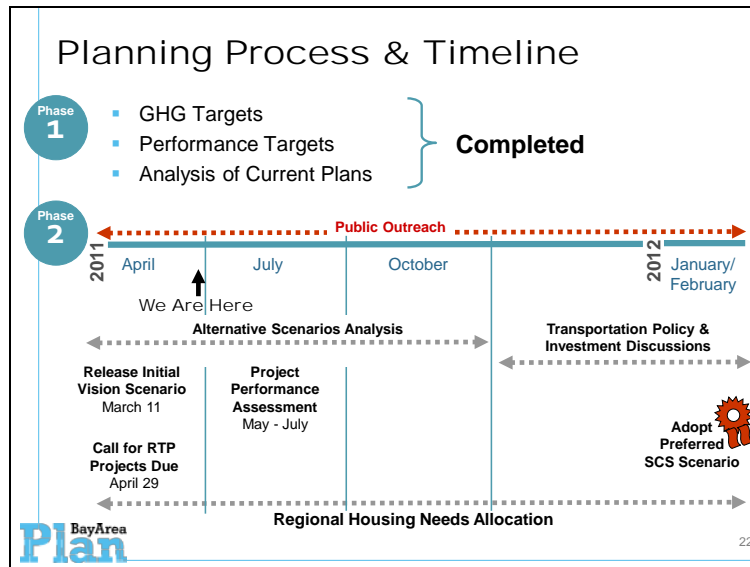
Planning Process & Timeline

Phase 1

- GHG Targets
- Performance Targets
- Analysis of Current Plans

Completed

Phase 2

Public Outreach

2011 April July October 2012 January/ February

We Are Here

Alternative Scenarios Analysis

Transportation Policy & Investment Discussions

Release Initial Vision Scenario March 11

Project Performance Assessment May - July

Call for RTP Projects Due April 29

Adopt Preferred SCS Scenario

Regional Housing Needs Allocation

BayArea Plan

22